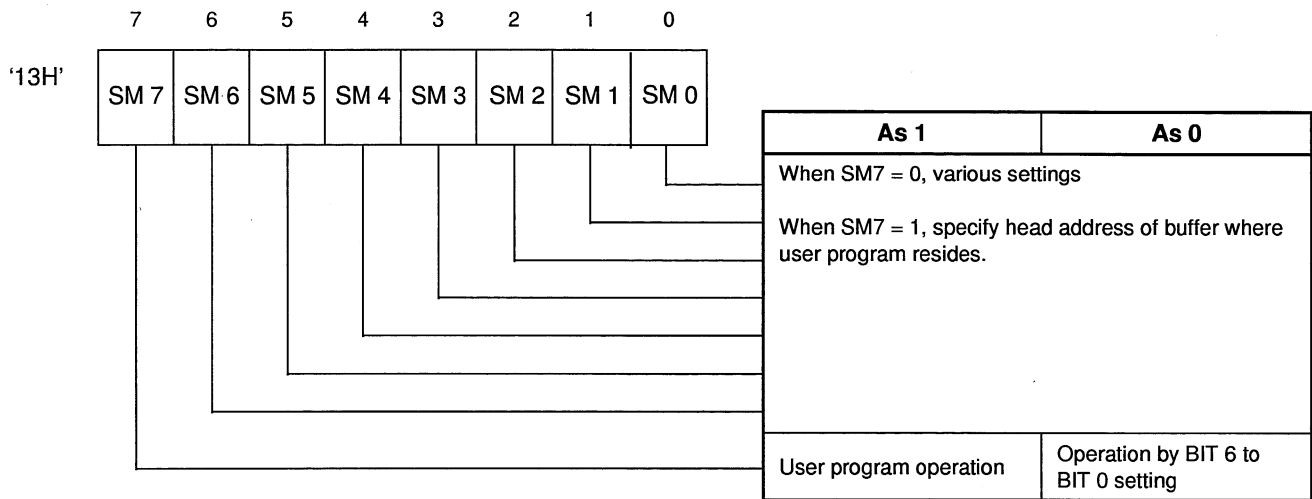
7 6 5 4 3 2 1 0

'13H'

| SM 7 | SM 6 | SM 5 | SM 4 | SM 3 | SM 2 | SM 1 | SM 0 |
|---|---|---|---|---|---|---|---|

| As 1 | As 0 |
|---|---|
| When SM7 = 0, various settings<br><br>When SM7 = 1, specify head address of buffer where user program resides. | |
| User program operation | Operation by BIT 6 to BIT 0 setting |